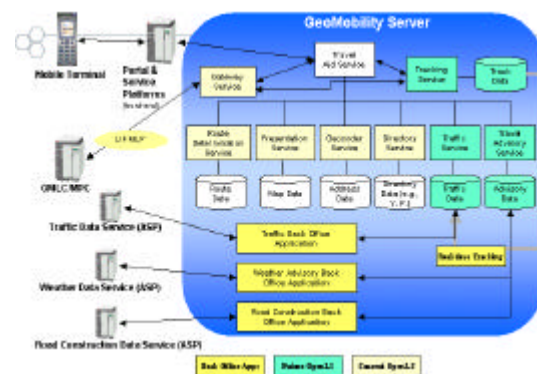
GeoMobility Server

Mobile Terminal

Portal & Service Platforms (location)

Gateway Service

Travel Aid Service

Tracking Service

Track DBs

LIF MLP

GMLC/MPC

Route Determination Service

Presentation Service

Geocoder Service

Directory Service

Traffic Service

Transit Advisory Service

Route Data

Map Data

Address Data

Directory Data (e.g., Y.P.)

Traffic Data

Advisory Data

Traffic Data Service (ASP)

Traffic Back Office Application

Weather Data Service (ASP)

Weather Advisory Back Office Application

Vehicles Tracking

Road Construction Data Service (ASP)

Road Construction Back Office Application

Back Office Apps

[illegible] OpenLS

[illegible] OpenLS